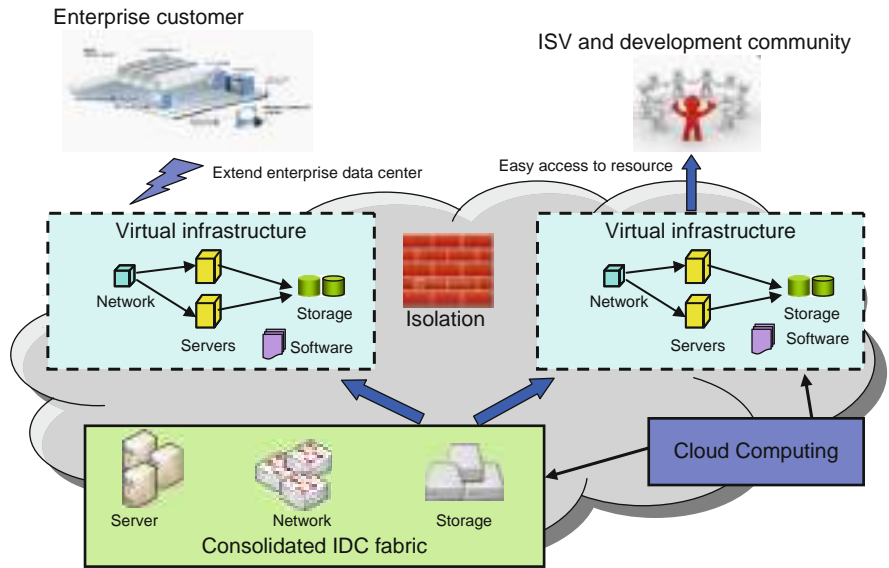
Enterprise customer

ISV and development community

Extend enterprise data center

Easy access to resource

Virtual infrastructure

Network

Storage

Servers

Software

Isolation

Virtual infrastructure

Network

Storage

Servers

Software

Server

Network

Storage

Consolidated IDC fabric

Cloud Computing